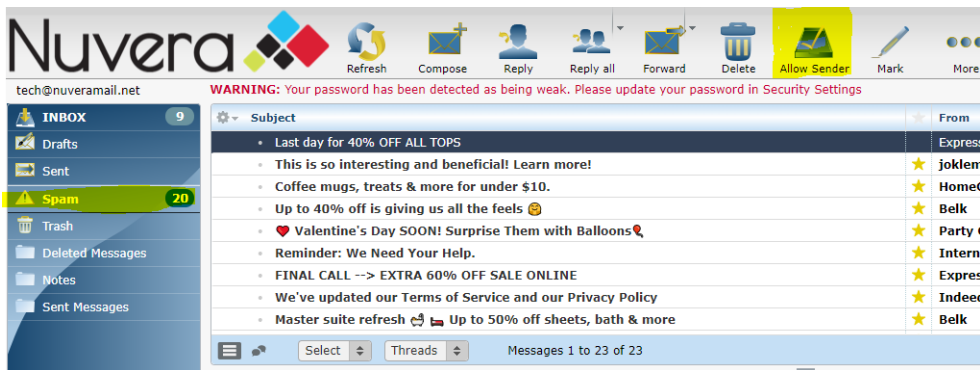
Nuvera

Refresh Compose Reply Reply all Forward Delete Allow Sender Mark More

tech@nuveramail.net

WARNING: Your password has been detected as being weak. Please update your password in Security Settings

INBOX 9
Drafts
Sent
Spam 20
Trash
Deleted Messages
Notes
Sent Messages

| Subject | | From |
|---|---|---|
| Last day for 40% OFF ALL TOPS | | Express |
| This is so interesting and beneficial! Learn more! | ★ | joklem |
| Coffee mugs, treats & more for under $10. | ★ | HomeG |
| Up to 40% off is giving us all the feels 🤗 | ★ | Belk |
| ❤ Valentine's Day SOON! Surprise Them with Balloons🎈 | ★ | Party C |
| Reminder: We Need Your Help. | ★ | Intern |
| FINAL CALL --> EXTRA 60% OFF SALE ONLINE | ★ | Expres |
| We've updated our Terms of Service and our Privacy Policy | ★ | Indeed |
| Master suite refresh 🛁 🛏 Up to 50% off sheets, bath & more | ★ | Belk |

Select Threads Messages 1 to 23 of 23